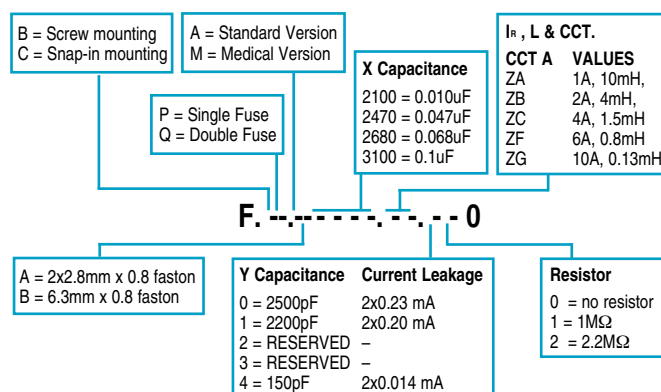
B = Screw mounting
C = Snap-in mounting

A = Standard Version
M = Medical Version

P = Single Fuse
Q = Double Fuse

X Capacitance
2100 = 0.010uF
2470 = 0.047uF
2680 = 0.068uF
3100 = 0.1uF

I$_R$ , L & CCT.

| CCT A | VALUES |
|---|---|
| ZA | 1A, 10mH, |
| ZB | 2A, 4mH, |
| ZC | 4A, 1.5mH |
| ZF | 6A, 0.8mH |
| ZG | 10A, 0.13mH |

F. --.-- - - - -. - -. - - 0

A = 2x2.8mm x 0.8 faston
B = 6.3mm x 0.8 faston

| Y Capacitance | Current Leakage |
|---|---|
| 0 = 2500pF | 2x0.23 mA |
| 1 = 2200pF | 2x0.20 mA |
| 2 = RESERVED | – |
| 3 = RESERVED | – |
| 4 = 150pF | 2x0.014 mA |

Resistor
0 = no resistor
1 = 1M$\Omega$
2 = 2.2M$\Omega$